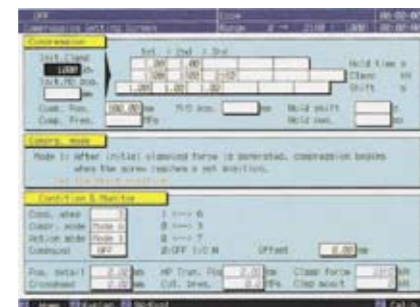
Compression Setting Screen

Compression

Init. Comp.
Init. FD pos.

1st / 2nd / 3rd

1.00
1200
1.00

Hold time
Clamp
Shift

Comp. Pos. 100.00 mm
Comp. Pres.
P/S Acc.
Hold shift
Hold sec.

Compr. mode

Mode 1: After initial clamping force is generated, compression begins when the screw reaches a set position.

Condition & Monitor

Comp. when
Compr. mode Mode 1
Action mode Mode 1
Continued OFF

1 ---> 6
2 ---> 3
3 ---> 7
2:OFF 1:O N

Offset 0.00 mm

Pos. detail 2.00 mm
Crosshead 2.00 mm
MP Tran. Pos 2.00 mm
Cyl. pres. 2.0 MPa
Clamp force
Clmp adjst

Home
System
Monitor
Call